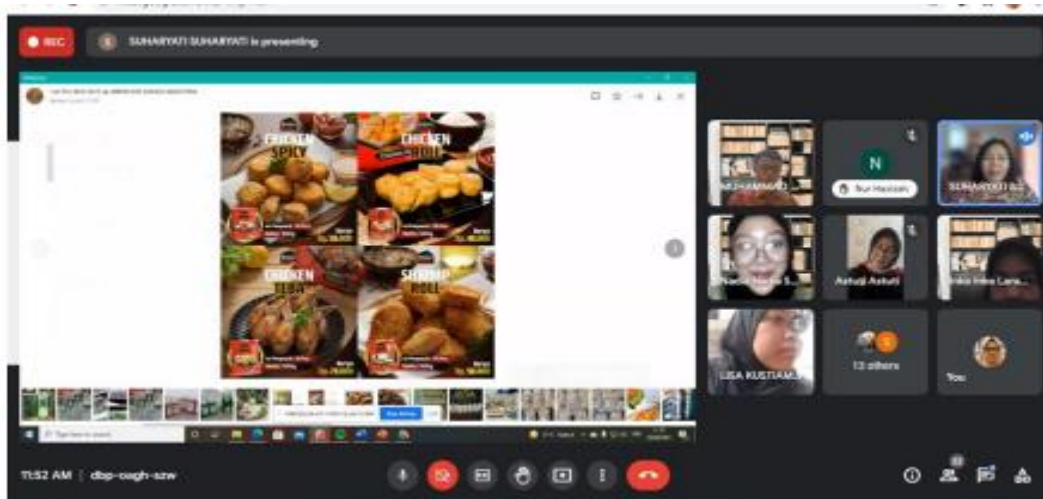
REC

SUHARYATI SUHARYATI is presenting

CHICKEN SPICY

CHICKEN ROLL

CHICKEN TERI

SHRIMP ROLL

MUHAMMAD...

N

Nur Hasanah

SUHARYATI S...

Nadia ...

Astuti Astuti

Intan Lara...

LISA KUSTIAN...

13 others

You

11:52 AM | dbp-oagh-szw